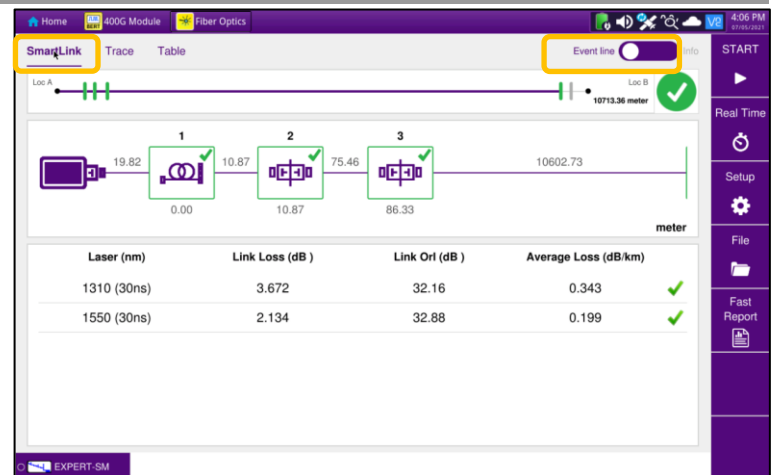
Home 400G Module Fiber Optics 4:06 PM 07/05/2021

SmartLink Trace Table Event line Info

START

Loc A Loc B 10713.36 meter

Real Time

1 2 3

19.82 10.87 75.46 10602.73

Setup

0.00 10.87 86.33

meter

File

| Laser (nm) | Link Loss (dB ) | Link Orl (dB ) | Average Loss (dB/km) |
|---|---|---|---|
| 1310 (30ns) | 3.672 | 32.16 | 0.343 |
| 1550 (30ns) | 2.134 | 32.88 | 0.199 |

Fast Report

EXPERT-SM